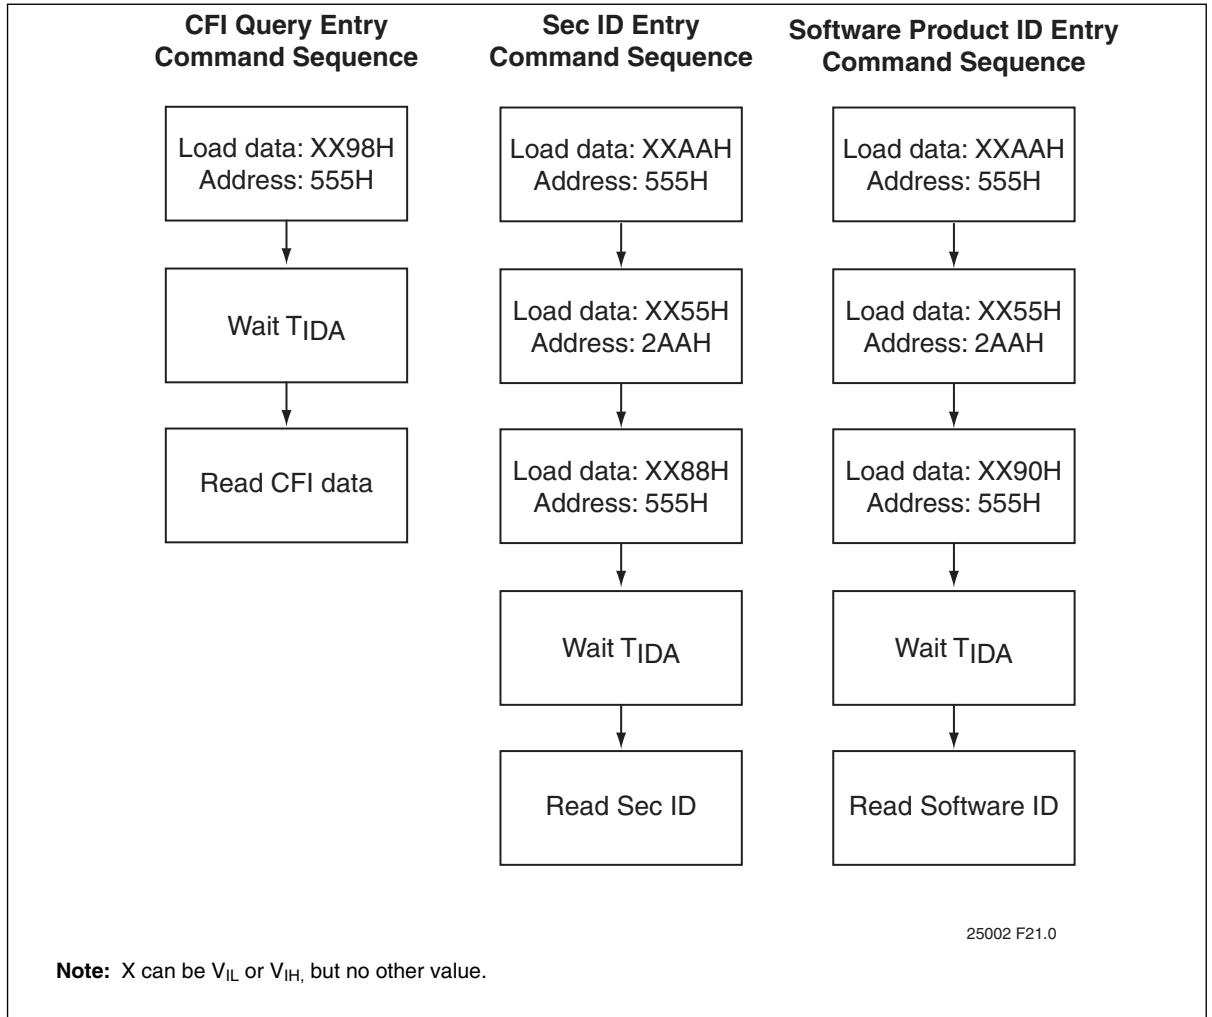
CFI Query Entry Command Sequence

Load data: XX98H Address: 555H

Wait $T_{IDA}$

Read CFI data

Sec ID Entry Command Sequence

Load data: XXAAH Address: 555H

Load data: XX55H Address: 2AAH

Load data: XX88H Address: 555H

Wait $T_{IDA}$

Read Sec ID

Software Product ID Entry Command Sequence

Load data: XXAAH Address: 555H

Load data: XX55H Address: 2AAH

Load data: XX90H Address: 555H

Wait $T_{IDA}$

Read Software ID

25002 F21.0

**Note:** X can be $V_{IL}$ or $V_{IH,}$ but no other value.